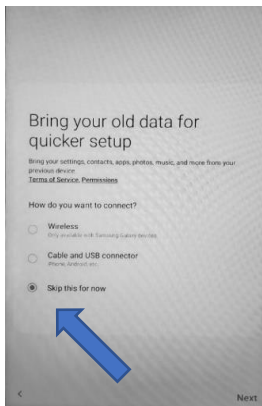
Bring your old data for quicker setup

Bring your settings, contacts, apps, photos, music, and more from your previous device
Terms of Service, Permissions

How do you want to connect?

Wireless
Only available with Samsung Galaxy devices

Cable and USB connector
iPhone, Android, etc.

Skip this for now

<

Next